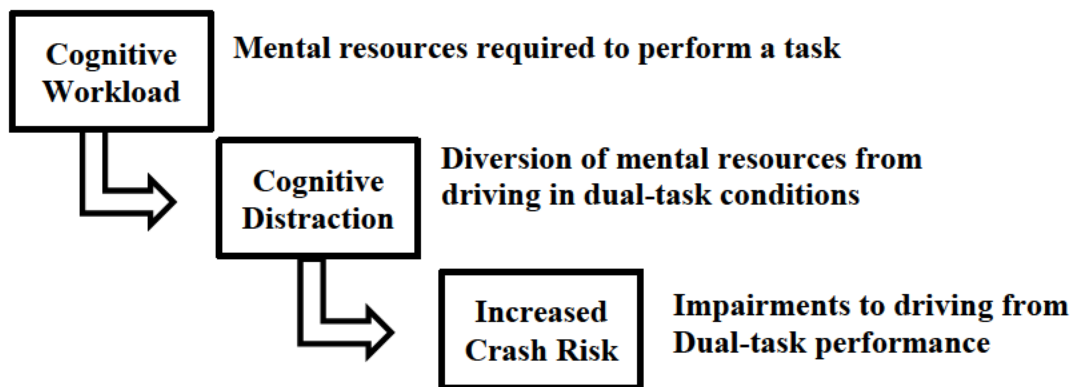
Cognitive Workload

Mental resources required to perform a task

Cognitive Distraction

Diversion of mental resources from driving in dual-task conditions

Increased Crash Risk

Impairments to driving from Dual-task performance